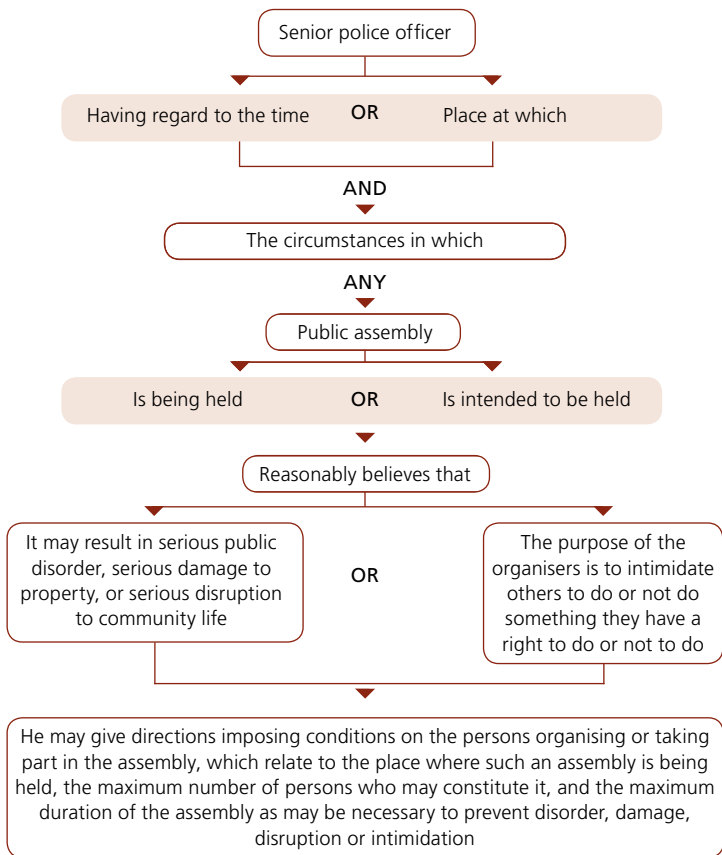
Senior police officer

Having regard to the time OR Place at which

AND

The circumstances in which

ANY

Public assembly

Is being held OR Is intended to be held

Reasonably believes that

It may result in serious public disorder, serious damage to property, or serious disruption to community life

OR

The purpose of the organisers is to intimidate others to do or not do something they have a right to do or not to do

He may give directions imposing conditions on the persons organising or taking part in the assembly, which relate to the place where such an assembly is being held, the maximum number of persons who may constitute it, and the maximum duration of the assembly as may be necessary to prevent disorder, damage, disruption or intimidation